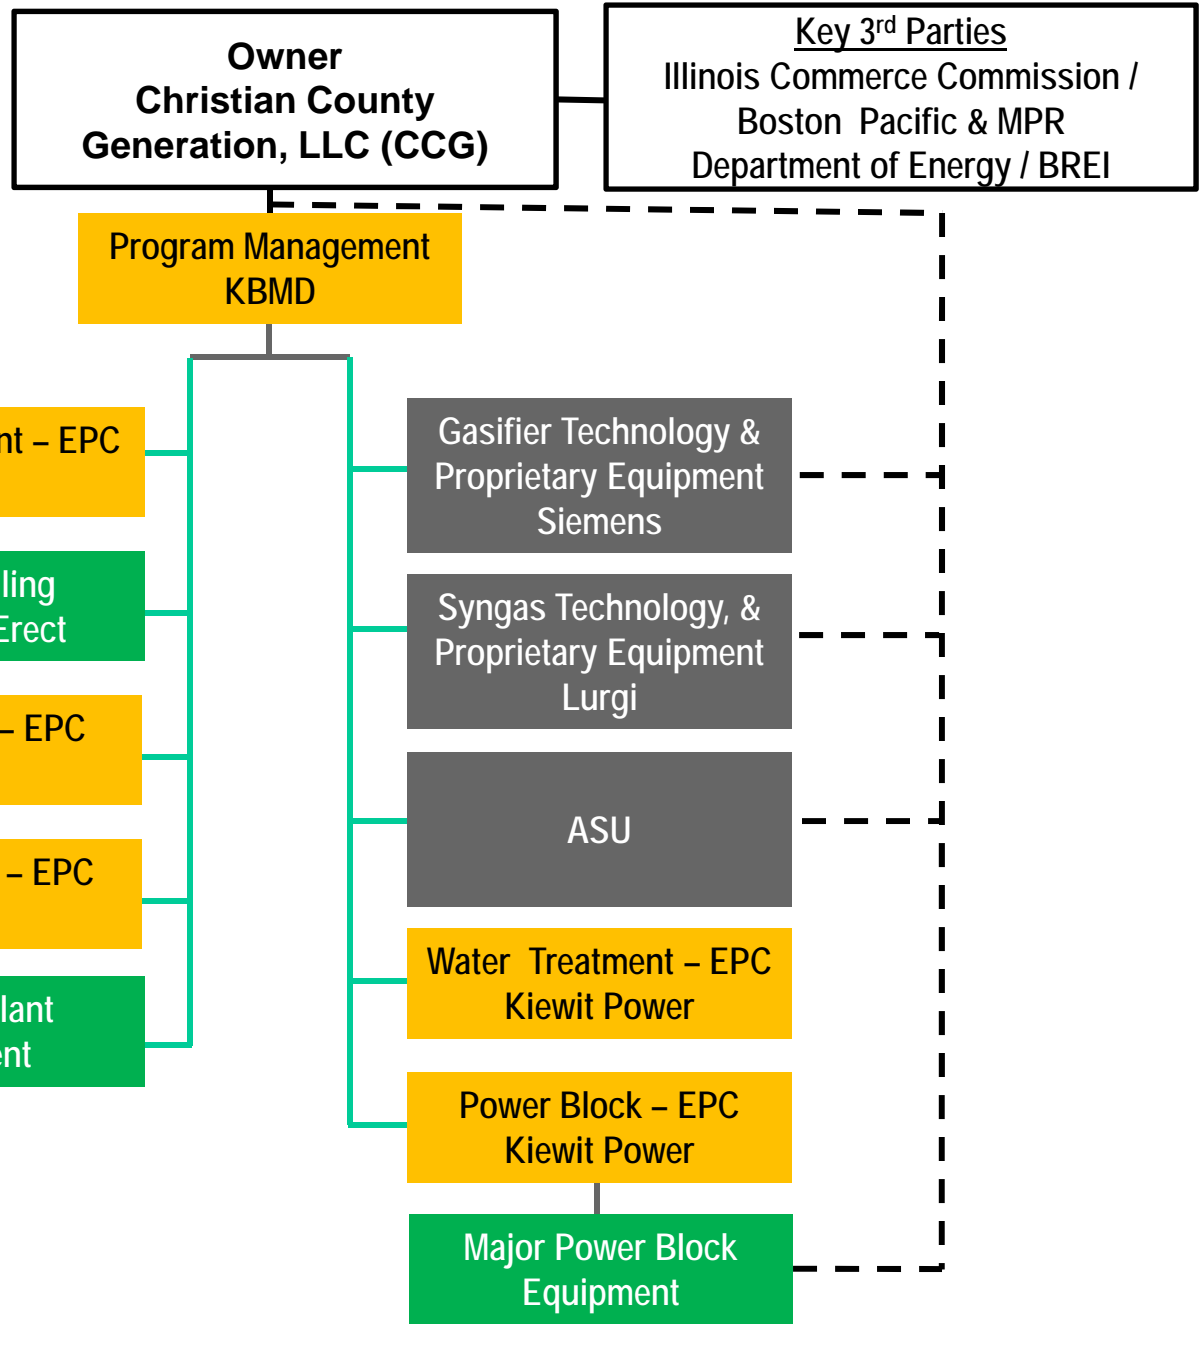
Owner
Christian County
Generation, LLC (CCG)

Key 3rd Parties
Illinois Commerce Commission /
Boston Pacific & MPR
Department of Energy / BREI

Program Management
KBMD

nt – EPC

ling
Erect

– EPC

– EPC

lant
ent

Gasifier Technology &
Proprietary Equipment
Siemens

Syngas Technology, &
Proprietary Equipment
Lurgi

ASU

Water Treatment – EPC
Kiewit Power

Power Block – EPC
Kiewit Power

Major Power Block
Equipment